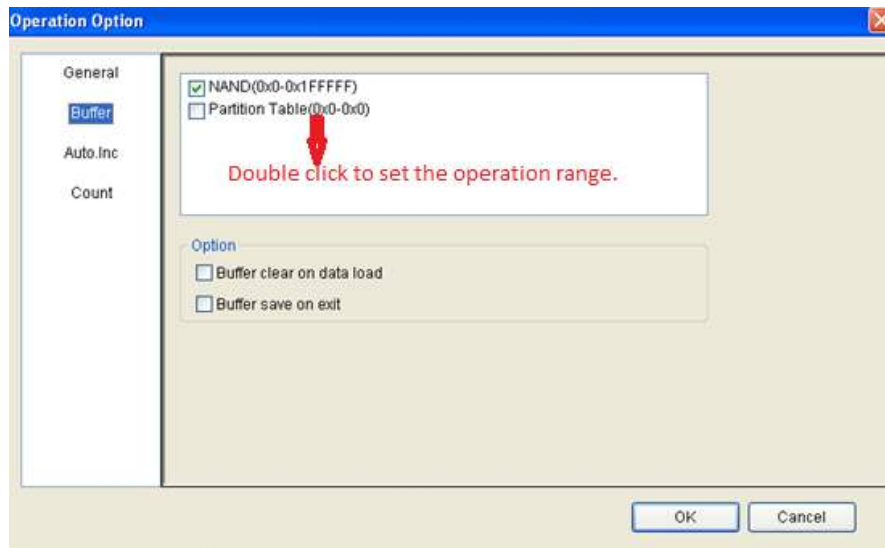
Operation Option

General

Buffer

Auto.Inc

Count

NAND(0x0-0x1FFFFF)

Partition Table(0x0-0x0)

Double click to set the operation range.

Option

Buffer clear on data load

Buffer save on exit

OK

Cancel